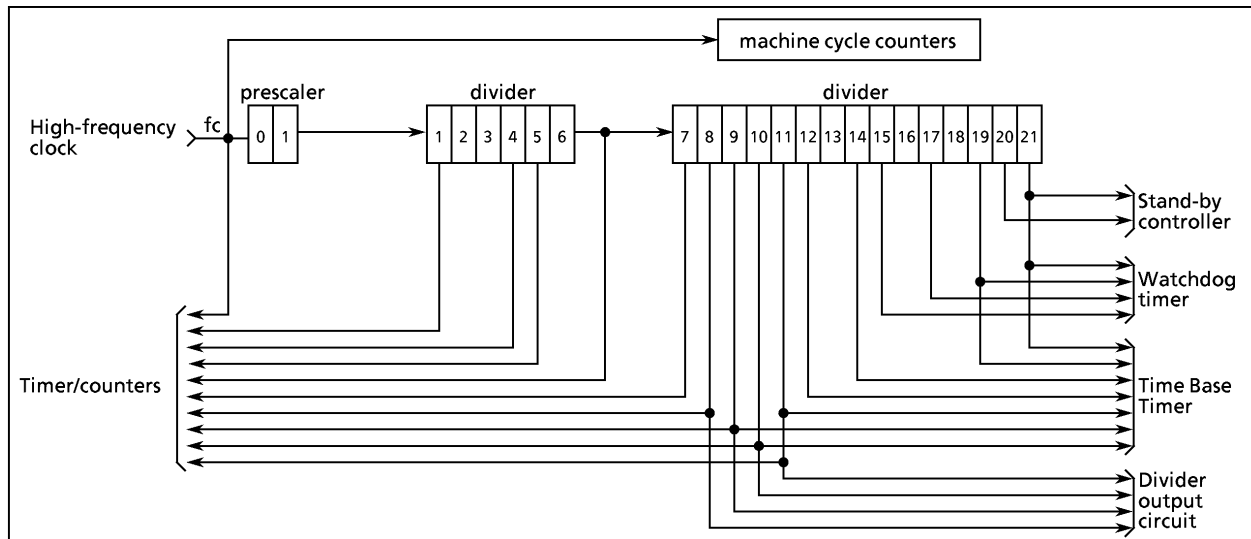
machine cycle counters

prescaler

divider

divider

High-frequency clock

fc

0 1

1 2 3 4 5 6

7 8 9 10 11 12 13 14 15 16 17 18 19 20 21

Stand-by controller

Watchdog timer

Timer/counters

Time Base Timer

Divider output circuit